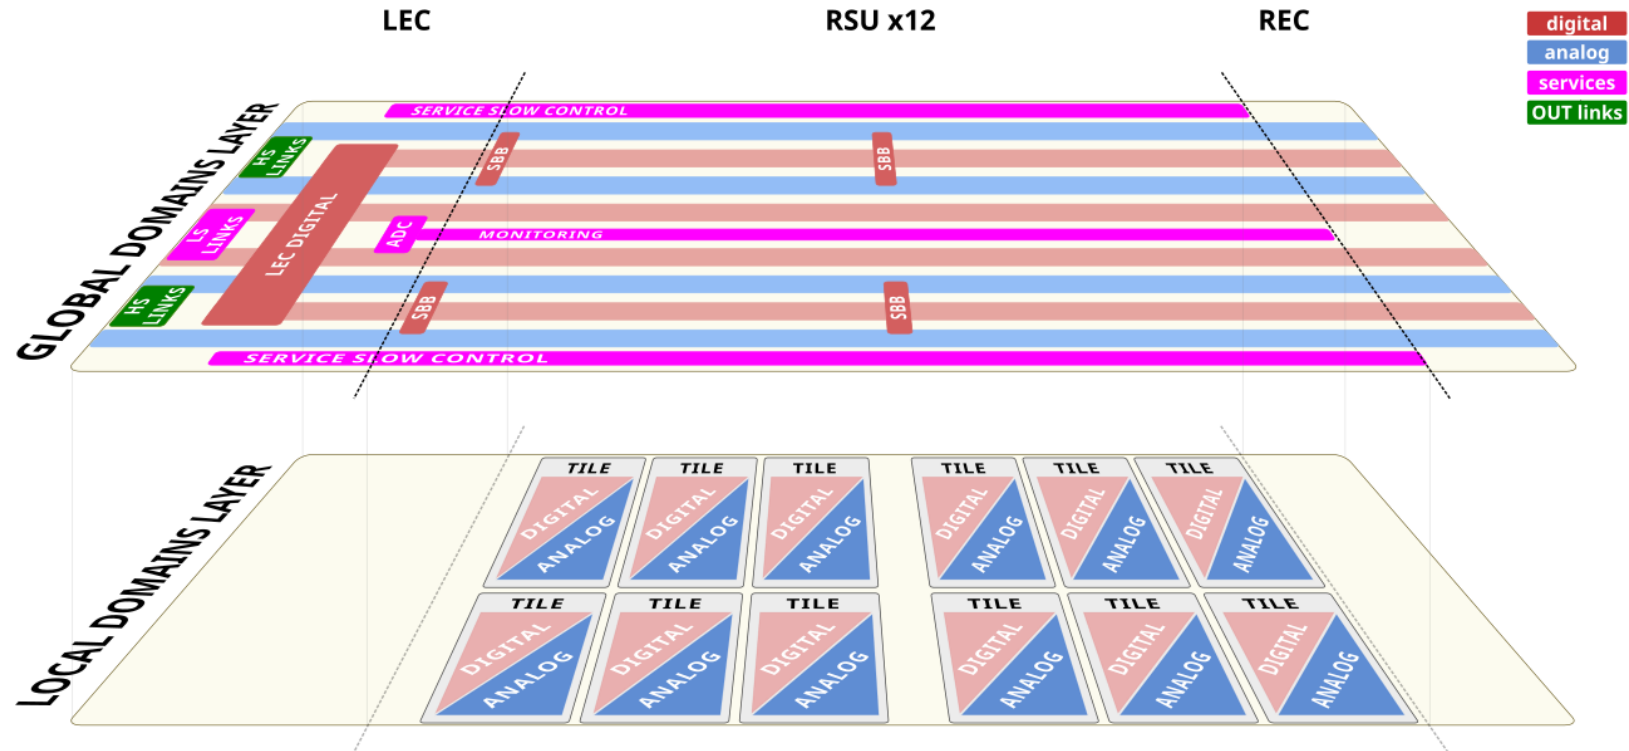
LEC
RSU x12
REC
digital
analog
services
OUT links

GLOBAL DOMAINS LAYER
SERVICE SLOW CONTROL
HS LINKS
SBB
SBB
LS LINKS
LEC DIGITAL
ADC
MONITORING
HS LINKS
SBB
SBB
SERVICE SLOW CONTROL

LOCAL DOMAINS LAYER
TILE
DIGITAL
ANALOG
TILE
DIGITAL
ANALOG
TILE
DIGITAL
ANALOG
TILE
DIGITAL
ANALOG
TILE
DIGITAL
ANALOG
TILE
DIGITAL
ANALOG
TILE
DIGITAL
ANALOG
TILE
DIGITAL
ANALOG
TILE
DIGITAL
ANALOG
TILE
DIGITAL
ANALOG
TILE
DIGITAL
ANALOG
TILE
DIGITAL
ANALOG